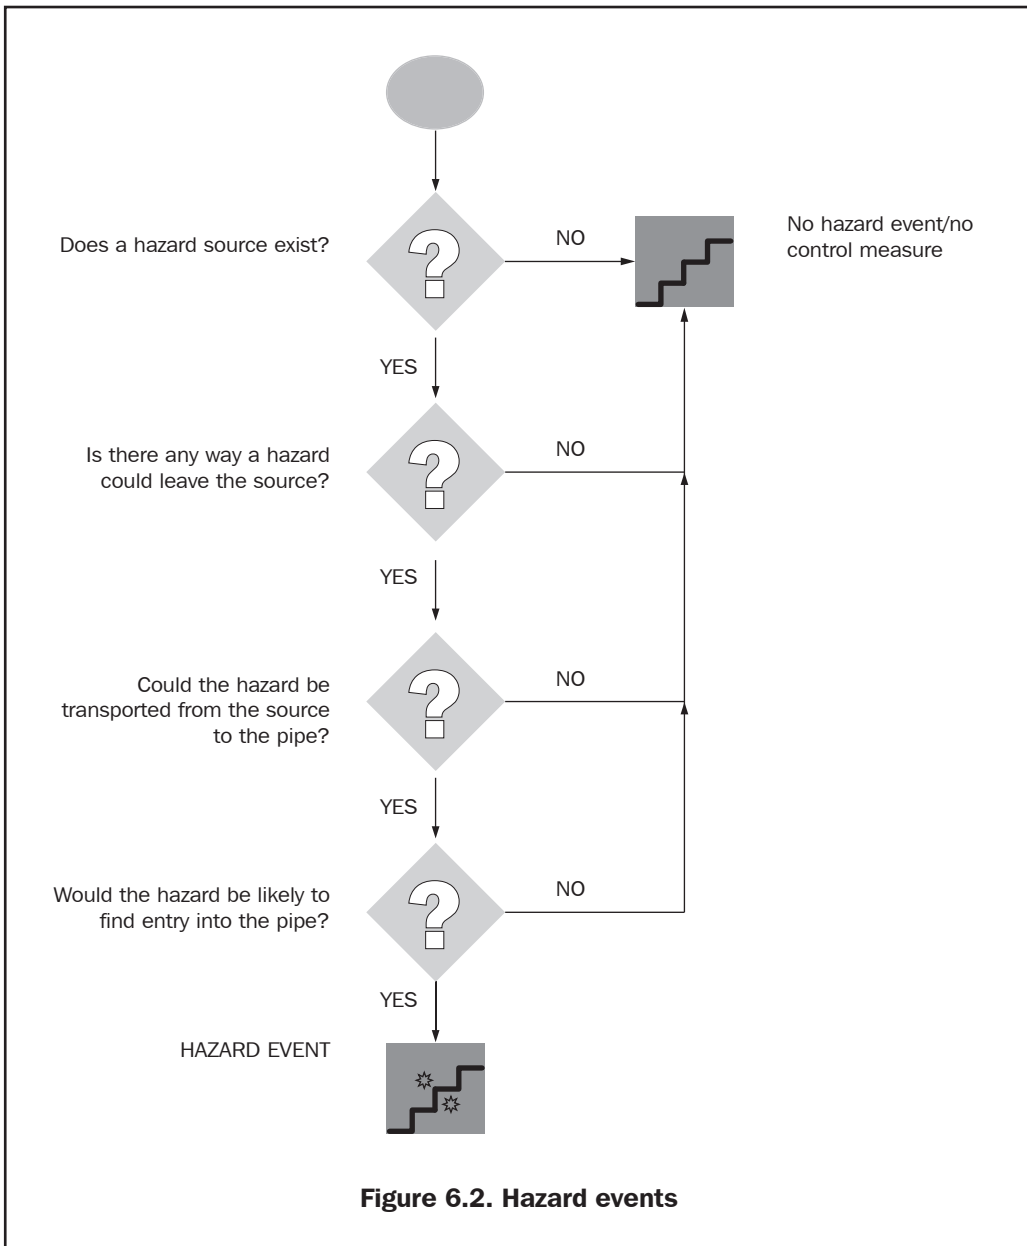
Does a hazard source exist?

NO

No hazard event/no control measure

YES

Is there any way a hazard could leave the source?

NO

YES

Could the hazard be transported from the source to the pipe?

NO

YES

Would the hazard be likely to find entry into the pipe?

NO

YES

HAZARD EVENT

Figure 6.2. Hazard events